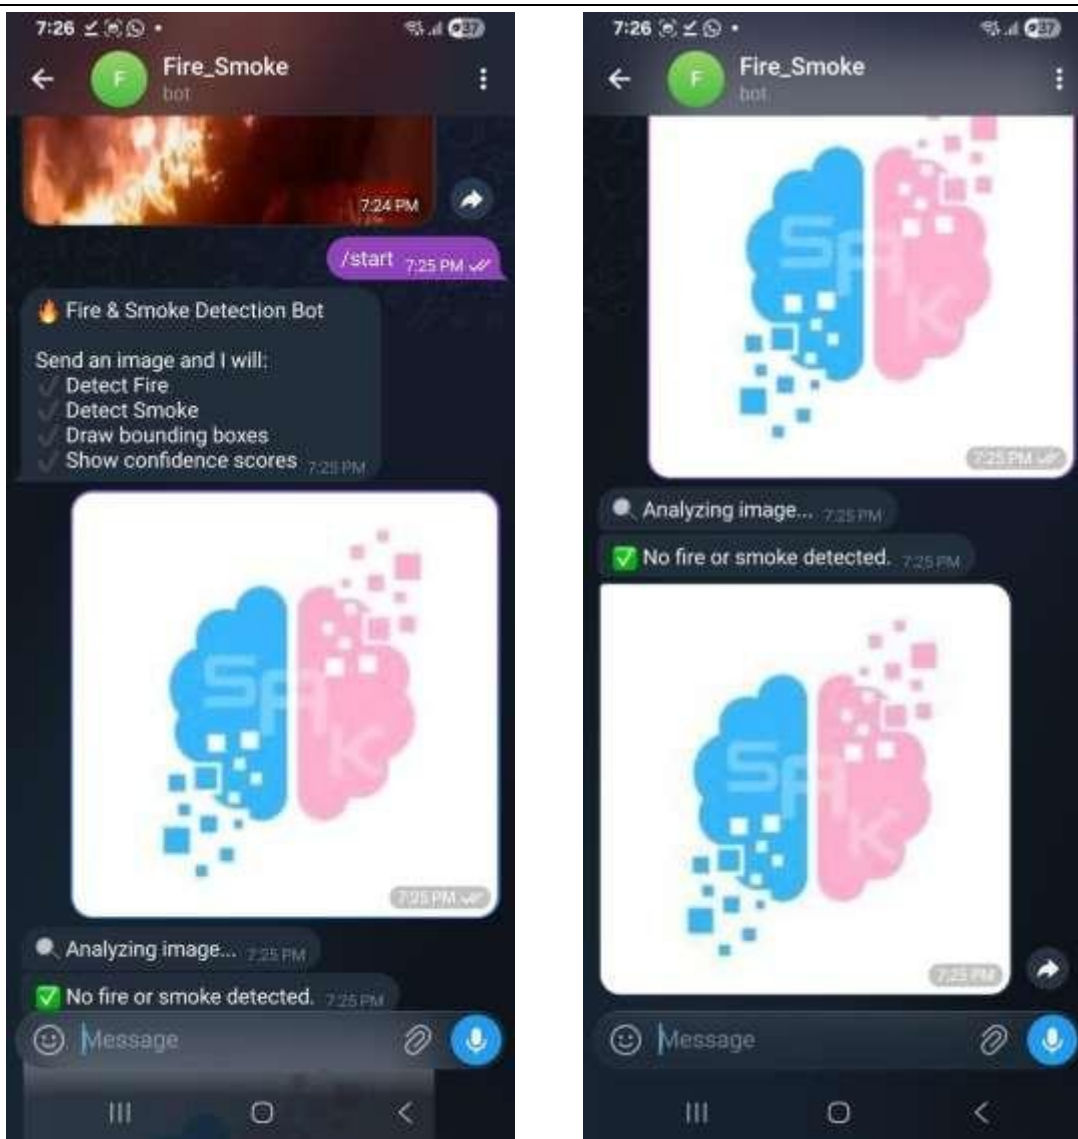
7:26 •

F Fire_Smoke
bot

7:24 PM

/start 7:25 PM

🔥 Fire & Smoke Detection Bot

Send an image and I will:
✓ Detect Fire
✓ Detect Smoke
✓ Draw bounding boxes
✓ Show confidence scores 7:25 PM

SAK

7:25 PM

🔍 Analyzing image... 7:25 PM

✅ No fire or smoke detected. 7:25 PM

Message

7:26 •

F Fire_Smoke
bot

SAK

7:25 PM

🔍 Analyzing image... 7:25 PM

✅ No fire or smoke detected. 7:25 PM

SAK

7:25 PM

Message